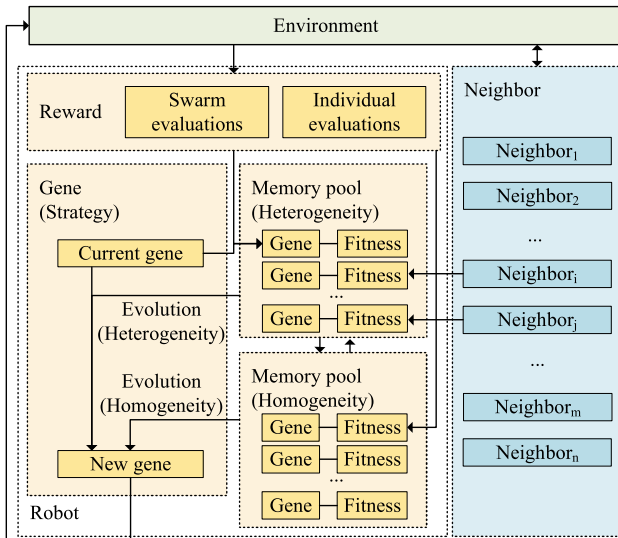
Environment

Reward

Swarm evaluations

Individual evaluations

Neighbor

$\text{Neighbor}_1$

$\text{Neighbor}_2$

...

$\text{Neighbor}_i$

$\text{Neighbor}_j$

...

$\text{Neighbor}_m$

$\text{Neighbor}_n$

Gene (Strategy)

Current gene

Memory pool (Heterogeneity)

Gene | Fitness

Gene | Fitness

...

Gene | Fitness

Evolution (Heterogeneity)

Evolution (Homogeneity)

Memory pool (Homogeneity)

Gene | Fitness

Gene | Fitness

...

Gene | Fitness

New gene

Robot